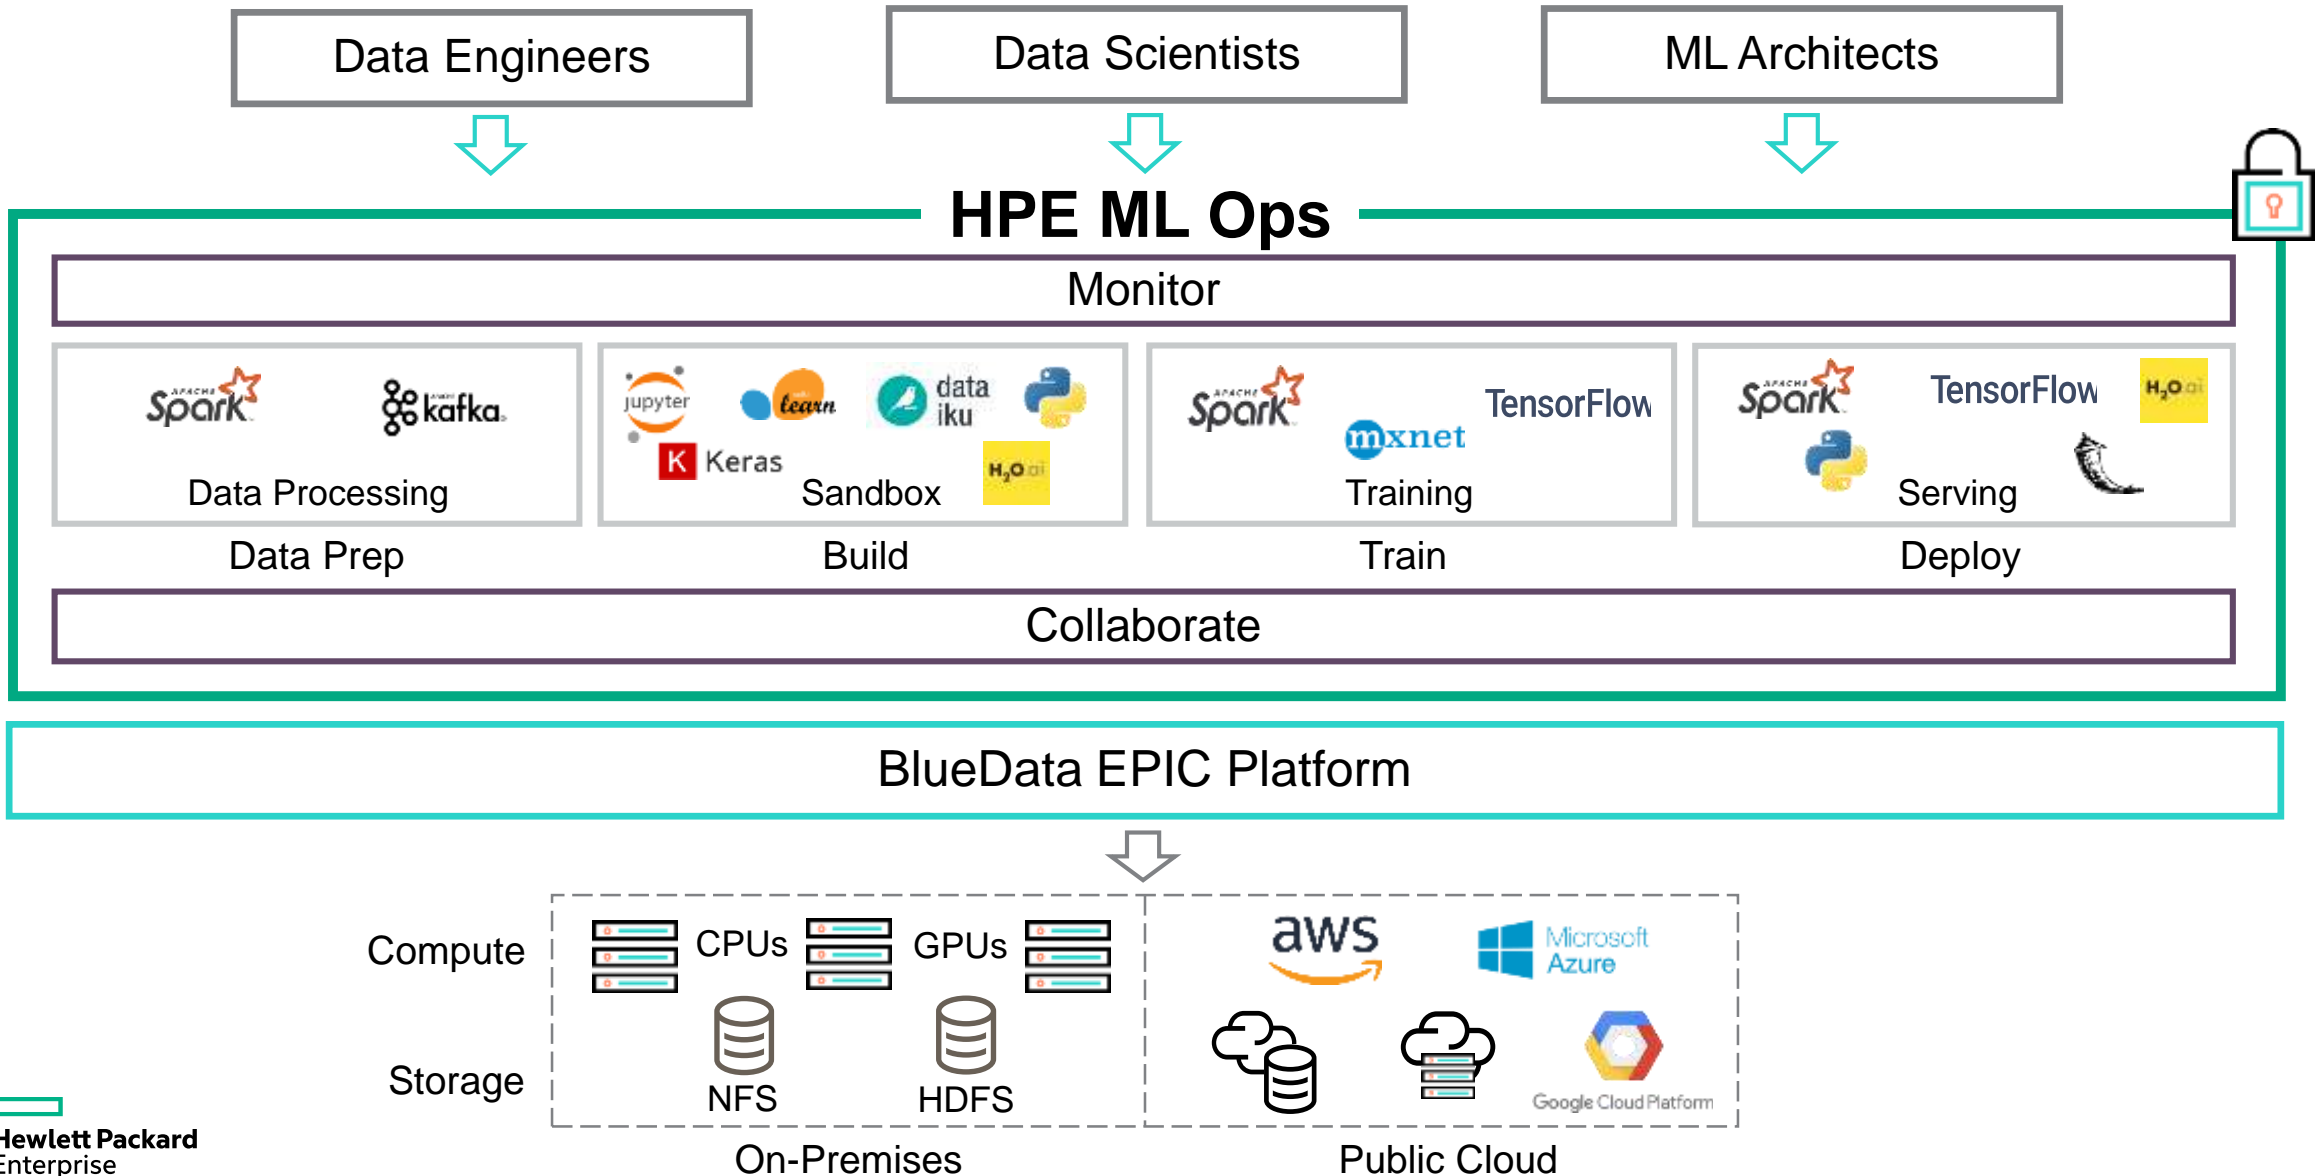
Data Engineers

Data Scientists

ML Architects

HPE ML Ops

Monitor

APACHE Spark
kafka
Data Processing

jupyter
learn
data iku
K Keras
H2O.ai
Sandbox

APACHE Spark
mxnet
TensorFlow
Training

APACHE Spark
TensorFlow
H2O.ai
Serving

Data Prep

Build

Train

Deploy

Collaborate

BlueData EPIC Platform

Compute

Storage

CPUs

GPUs

NFS

HDFS

aws

Microsoft Azure

Google Cloud Platform

On-Premises

Public Cloud

Hewlett Packard Enterprise